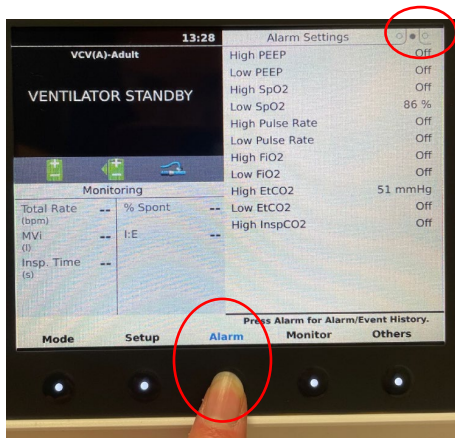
13:28
VCV(A)-Adult
VENTILATOR STANDBY

Monitoring

| Total Rate (bpm) | -- | % Spont | -- |
|---|---|---|---|
| MVi (l) | -- | I:E | -- |
| Insp. Time (s) | -- | | |

Alarm Settings

| High PEEP | Off |
|---|---|
| Low PEEP | Off |
| High SpO2 | Off |
| Low SpO2 | 86 % |
| High Pulse Rate | Off |
| Low Pulse Rate | Off |
| High FiO2 | Off |
| Low FiO2 | Off |
| High EtCO2 | 51 mmHg |
| Low EtCO2 | Off |
| High InspCO2 | Off |

Press Alarm for Alarm/Event History.

Mode Setup Alarm Monitor Others